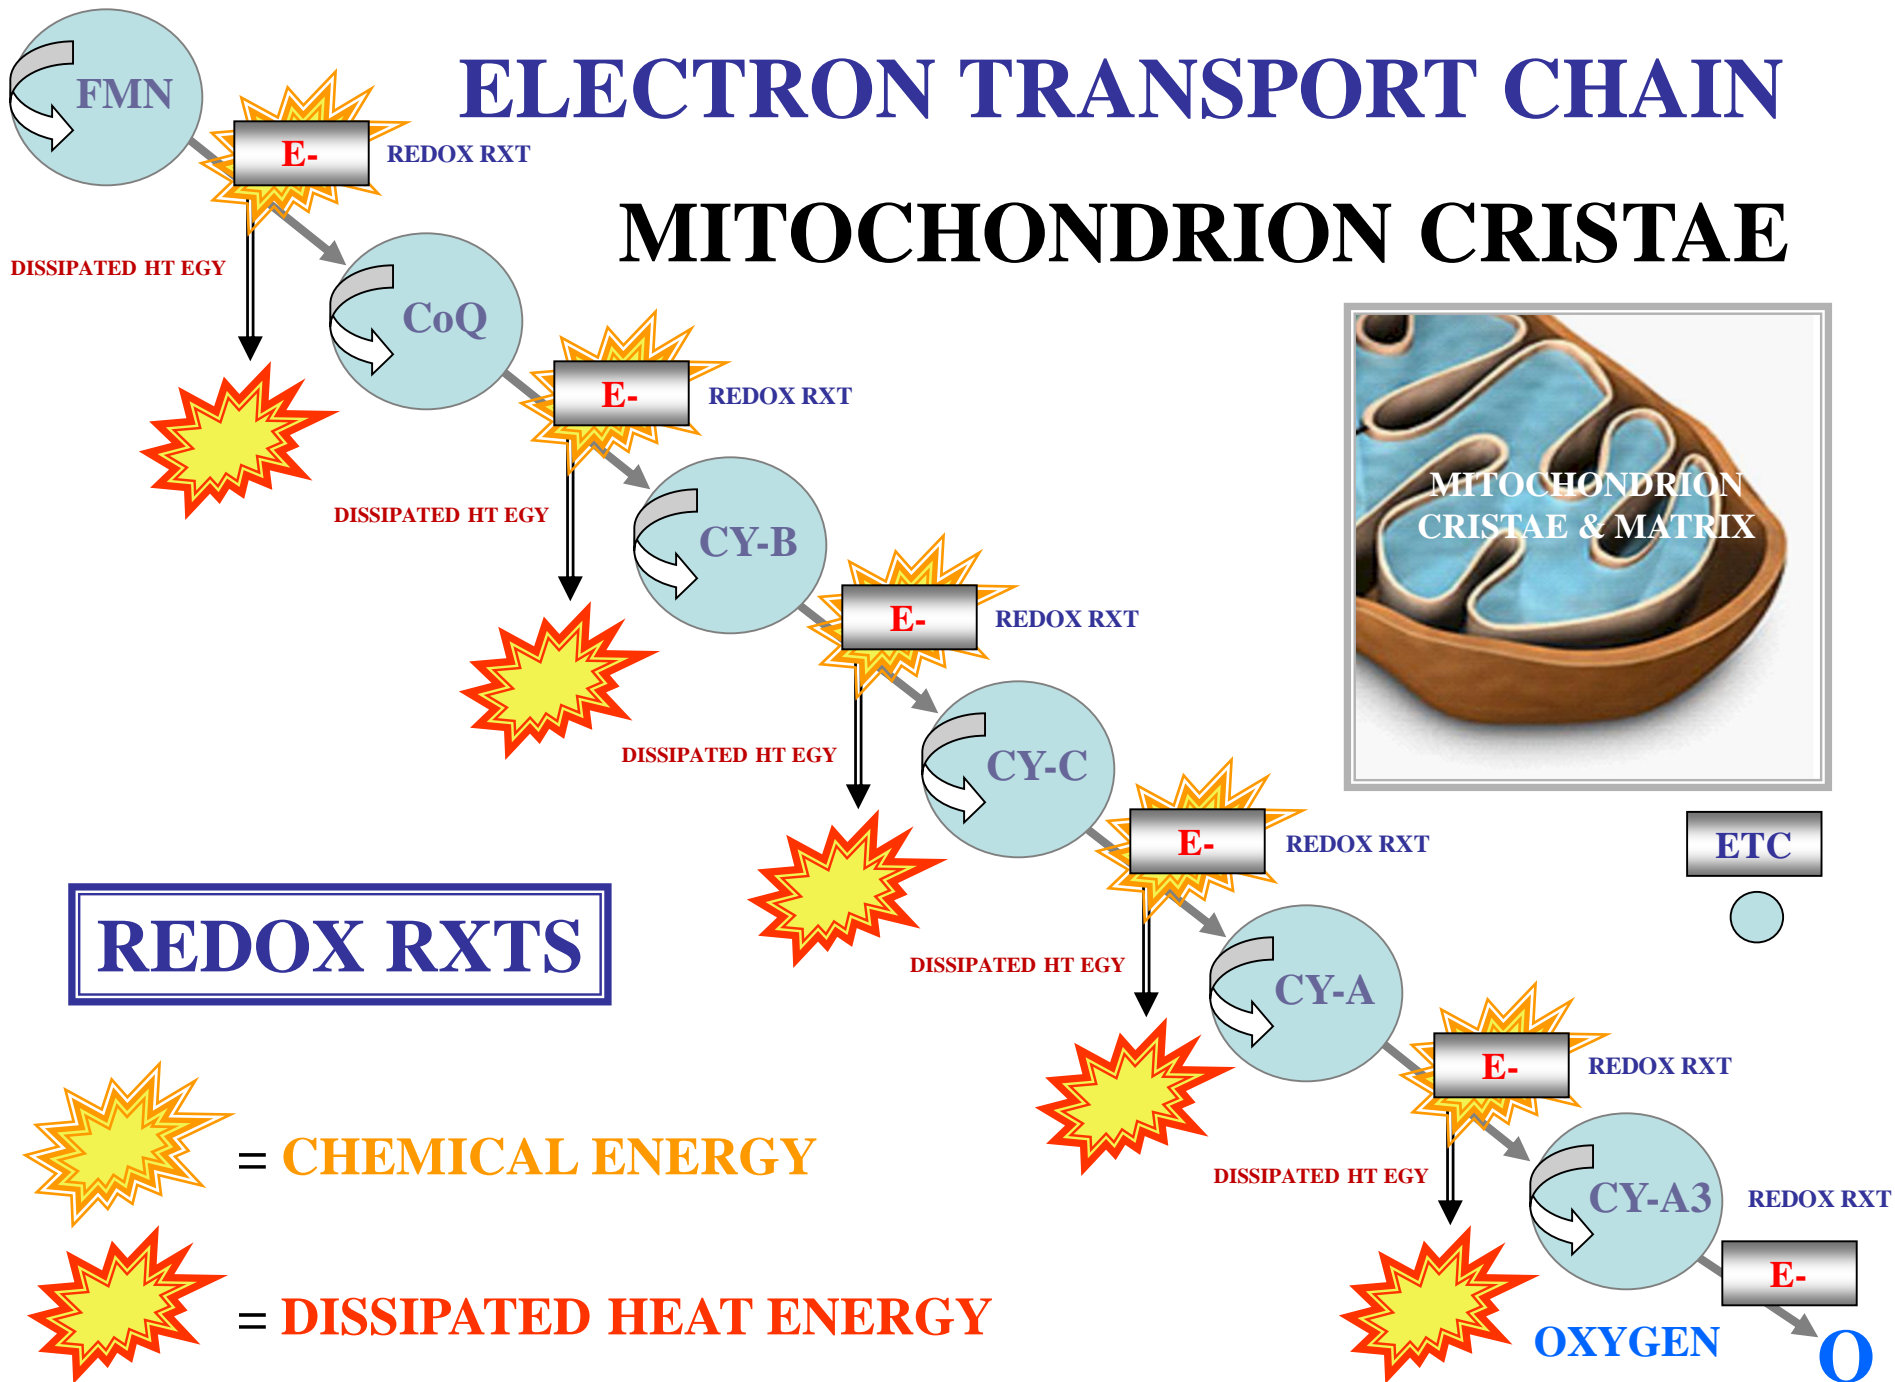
ELECTRON TRANSPORT CHAIN

MITOCHONDRION CRISTAE

FMN

E-

REDOX RXT

DISSIPATED HT EGY

CoQ

E-

REDOX RXT

DISSIPATED HT EGY

CY-B

E-

REDOX RXT

DISSIPATED HT EGY

CY-C

E-

REDOX RXT

DISSIPATED HT EGY

CY-A

E-

REDOX RXT

DISSIPATED HT EGY

CY-A3

REDOX RXT

E-

OXYGEN

O

MITOCHONDRION CRISTAE & MATRIX

ETC

REDOX RXTS

= CHEMICAL ENERGY

= DISSIPATED HEAT ENERGY